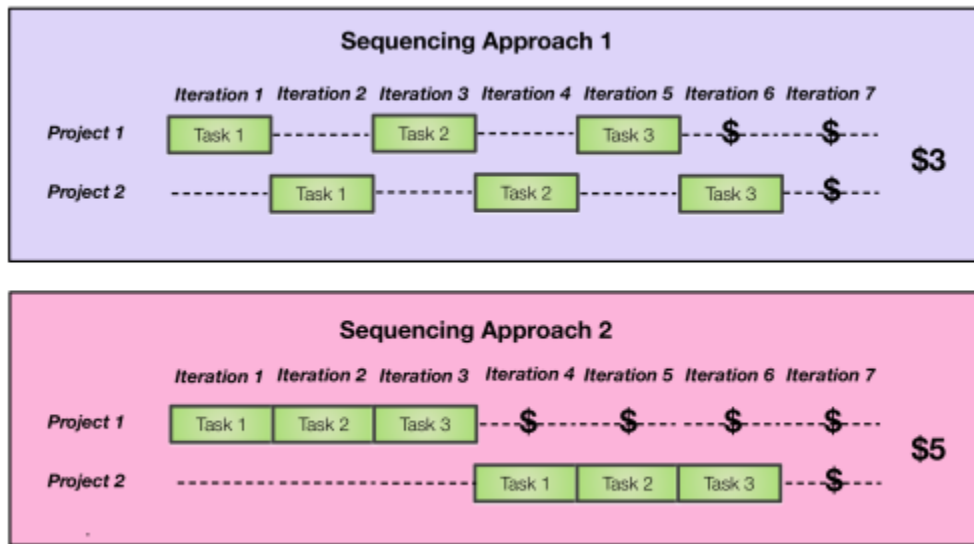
Sequencing Approach 1

| | Iteration 1 | Iteration 2 | Iteration 3 | Iteration 4 | Iteration 5 | Iteration 6 | Iteration 7 | |
|---|---|---|---|---|---|---|---|---|
| Project 1 | Task 1 | | Task 2 | | Task 3 | \$ | \$ | \$3 |
| Project 2 | | Task 1 | | Task 2 | | Task 3 | \$ | |

Sequencing Approach 2

| | Iteration 1 | Iteration 2 | Iteration 3 | Iteration 4 | Iteration 5 | Iteration 6 | Iteration 7 | |
|---|---|---|---|---|---|---|---|---|
| Project 1 | Task 1 | Task 2 | Task 3 | \$ | \$ | \$ | \$ | \$5 |
| Project 2 | | | | Task 1 | Task 2 | Task 3 | \$ | |